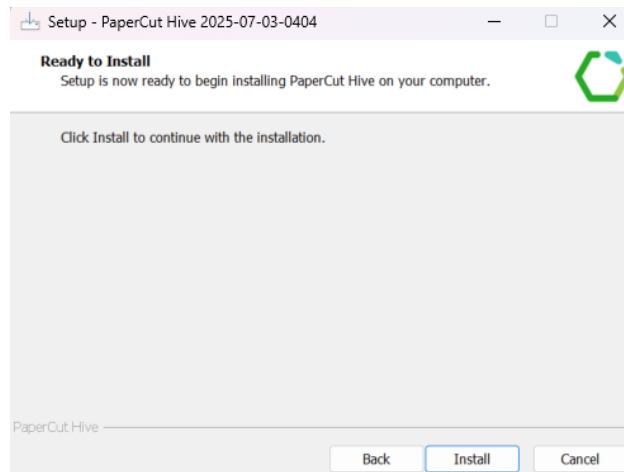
Setup - PaperCut Hive 2025-07-03-0404

Ready to Install
Setup is now ready to begin installing PaperCut Hive on your computer.

Click Install to continue with the installation.

PaperCut Hive

Back
Install
Cancel